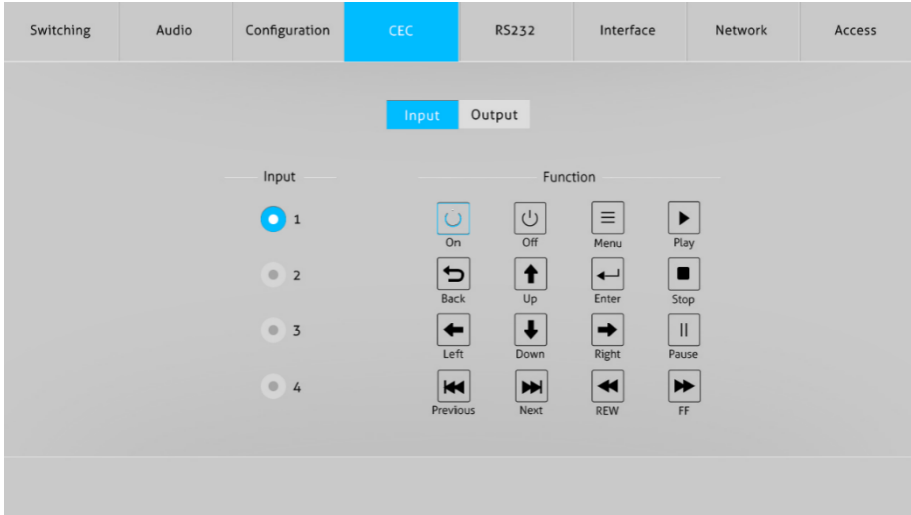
Switching | Audio | Configuration | CEC | RS232 | Interface | Network | Access

Input Output

Input

1

2

3

4

Function

On Off Menu Play

Back Up Enter Stop

Left Down Right Pause

Previous Next REW FF